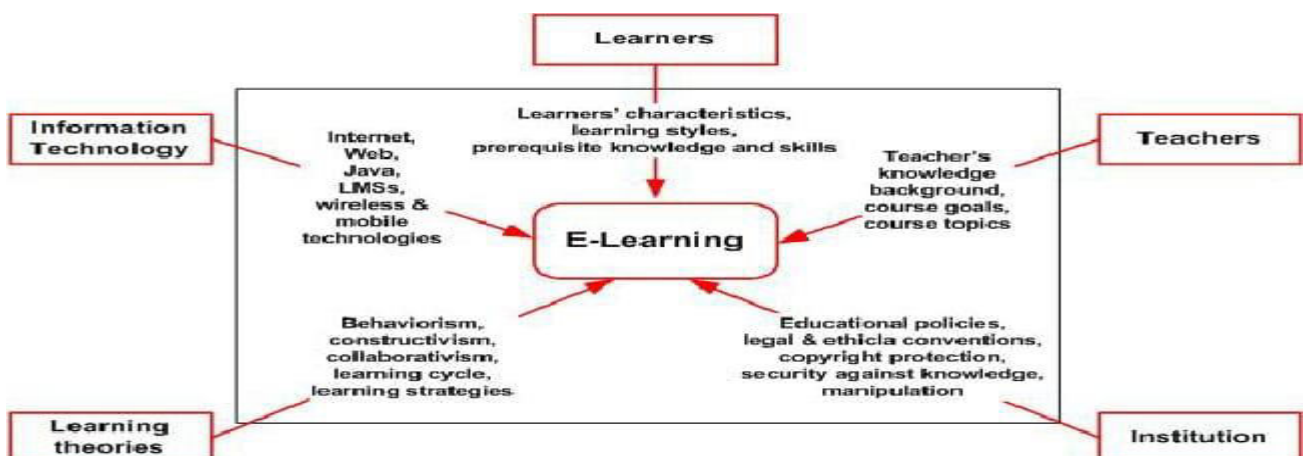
Learners

Information Technology

Learners' characteristics, learning styles, prerequisite knowledge and skills

Teachers

Internet, Web, Java, LMSs, wireless & mobile technologies

Teacher's knowledge background, course goals, course topics

E-Learning

Behaviorism, constructivism, collaborativism, learning cycle, learning strategies

Educational policies, legal & ethicla conventions, copyright protection, security against knowledge, manipulation

Learning theories

Institution